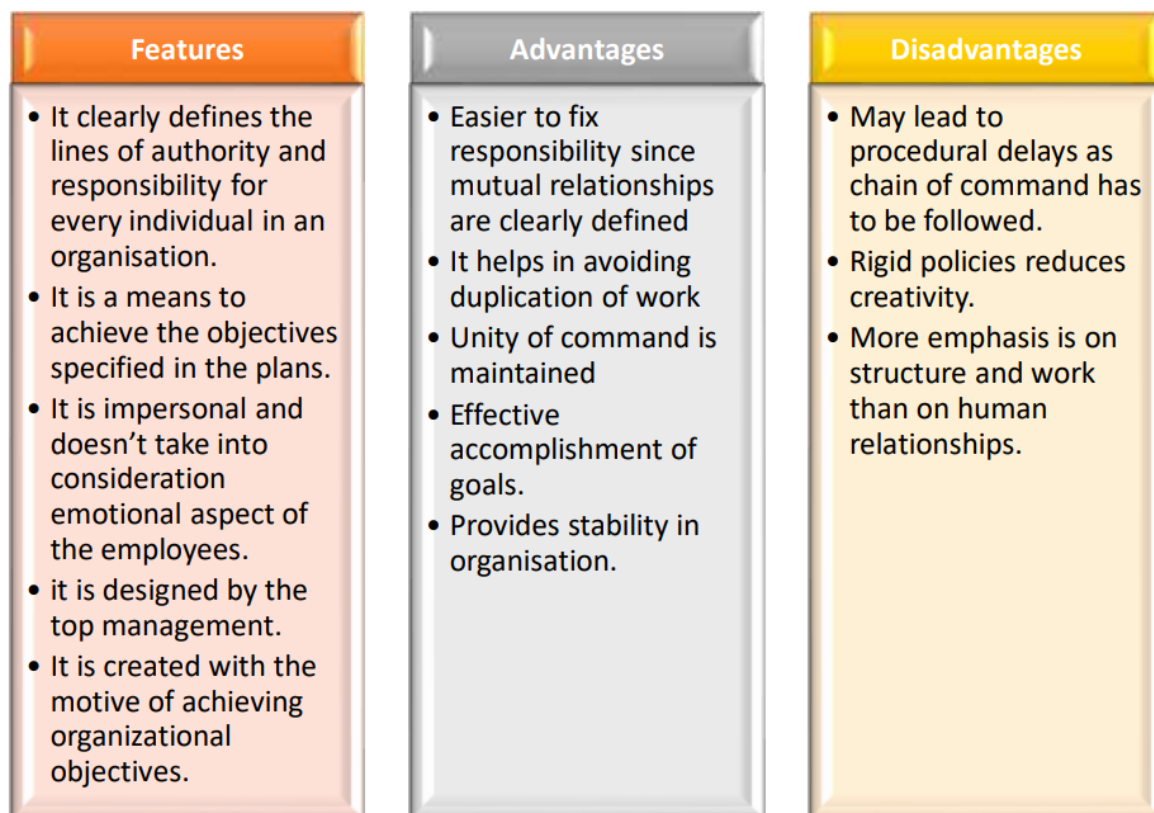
Features

• It clearly defines the lines of authority and responsibility for every individual in an organisation.
• It is a means to achieve the objectives specified in the plans.
• It is impersonal and doesn't take into consideration emotional aspect of the employees.
• it is designed by the top management.
• It is created with the motive of achieving organizational objectives.

Advantages

• Easier to fix responsibility since mutual relationships are clearly defined
• It helps in avoiding duplication of work
• Unity of command is maintained
• Effective accomplishment of goals.
• Provides stability in organisation.

Disadvantages

• May lead to procedural delays as chain of command has to be followed.
• Rigid policies reduces creativity.
• More emphasis is on structure and work than on human relationships.